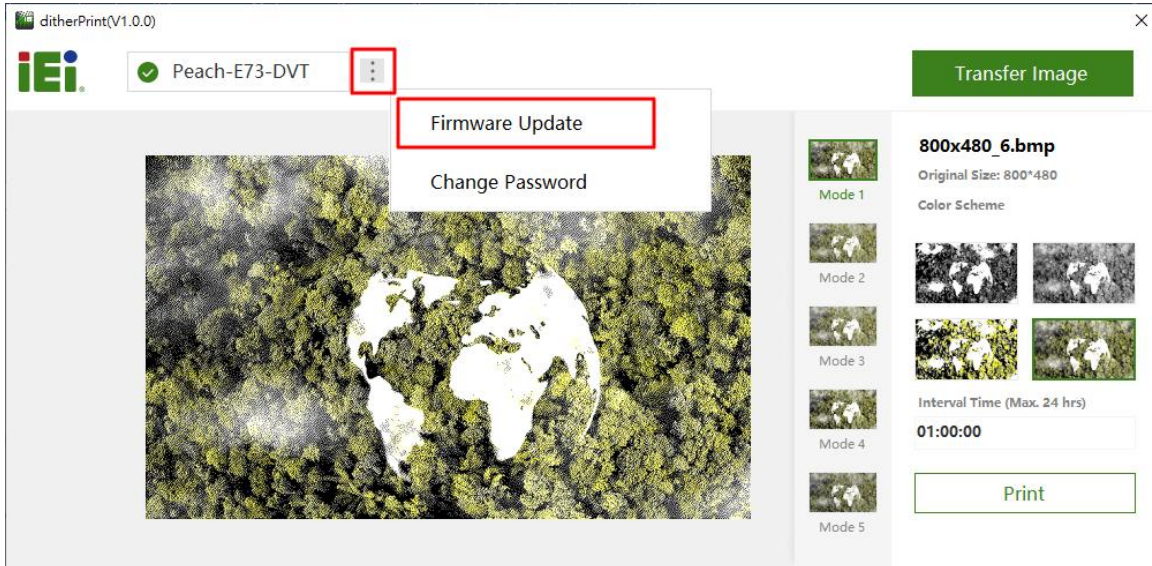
ditherPrint(V1.0.0)

×

iEi

Peach-E73-DVT

Transfer Image

Firmware Update

Change Password

Mode 1

Mode 2

Mode 3

Mode 4

Mode 5

800x480_6.bmp

Original Size: 800*480

Color Scheme

Interval Time (Max. 24 hrs)

01:00:00

Print